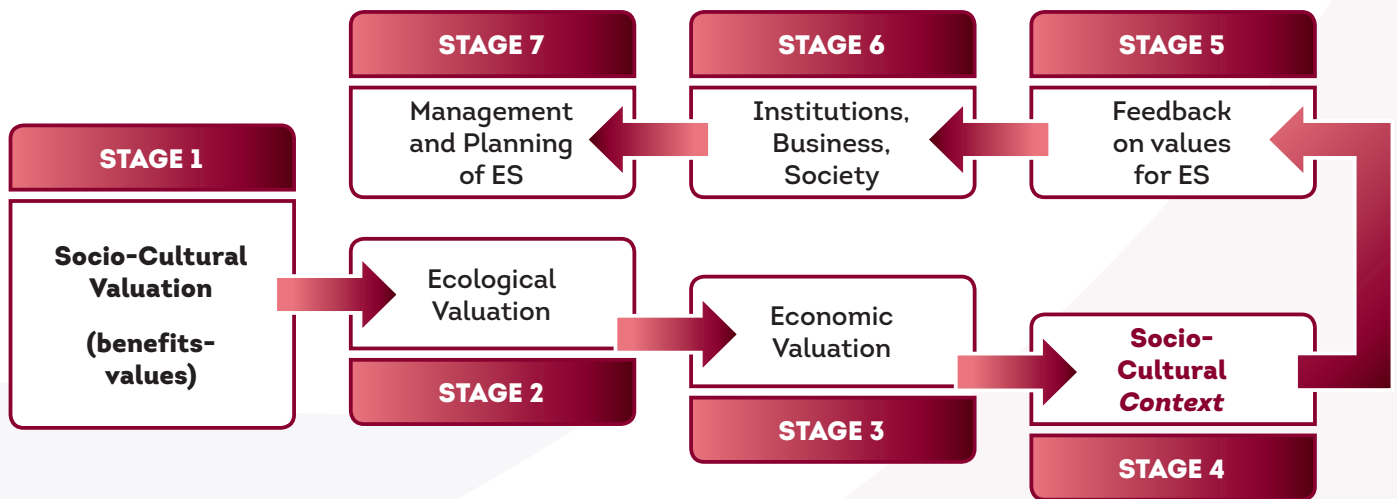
STAGE 1

Socio-Cultural Valuation

(benefits-values)

Ecological Valuation

STAGE 2

Economic Valuation

STAGE 3

Socio-Cultural *Context*

STAGE 4

STAGE 5

Feedback on values for ES

STAGE 6

Institutions, Business, Society

STAGE 7

Management and Planning of ES